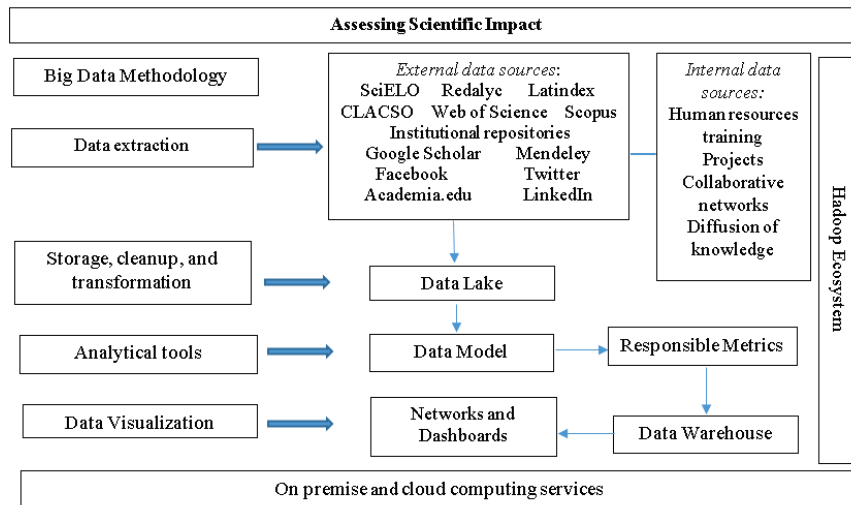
Assessing Scientific Impact

Big Data Methodology

Data extraction

External data sources:
SciELO Redalyc Latindex
CLACSO Web of Science Scopus
Institutional repositories
Google Scholar Mendeley
Facebook Twitter
Academia.edu LinkedIn

Internal data sources:
Human resources training
Projects
Collaborative networks
Diffusion of knowledge

Hadoop Ecosystem

Storage, cleanup, and transformation

Data Lake

Analytical tools

Data Model

Responsible Metrics

Data Visualization

Networks and Dashboards

Data Warehouse

On premise and cloud computing services